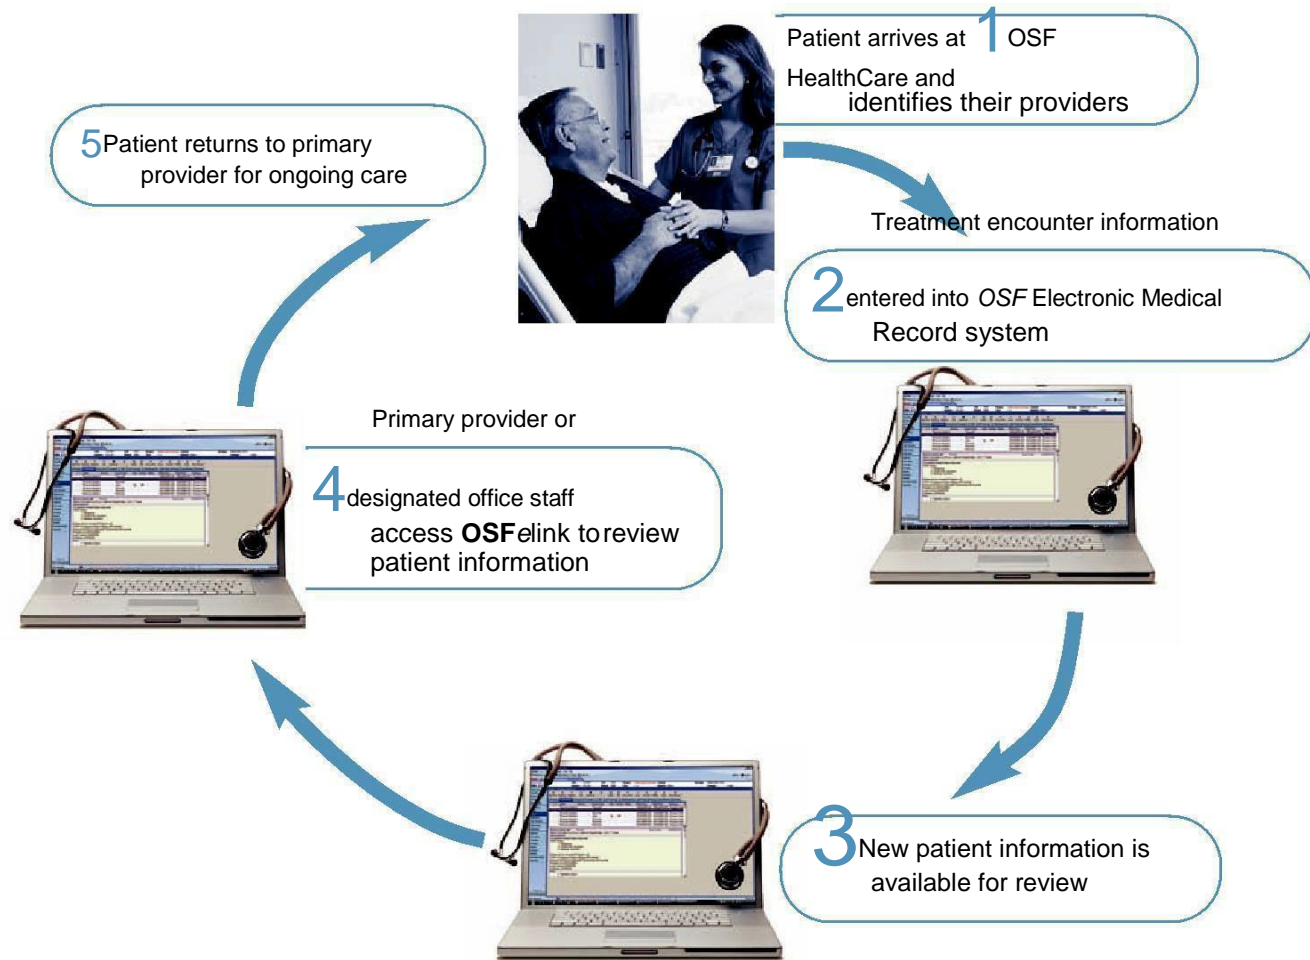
1 Patient arrives at OSF HealthCare and identifies their providers

Treatment encounter information

2 entered into *OSF* Electronic Medical Record system

3 New patient information is available for review

Primary provider or

4 designated office staff access **OSF***e*link to review patient information

5 Patient returns to primary provider for ongoing care